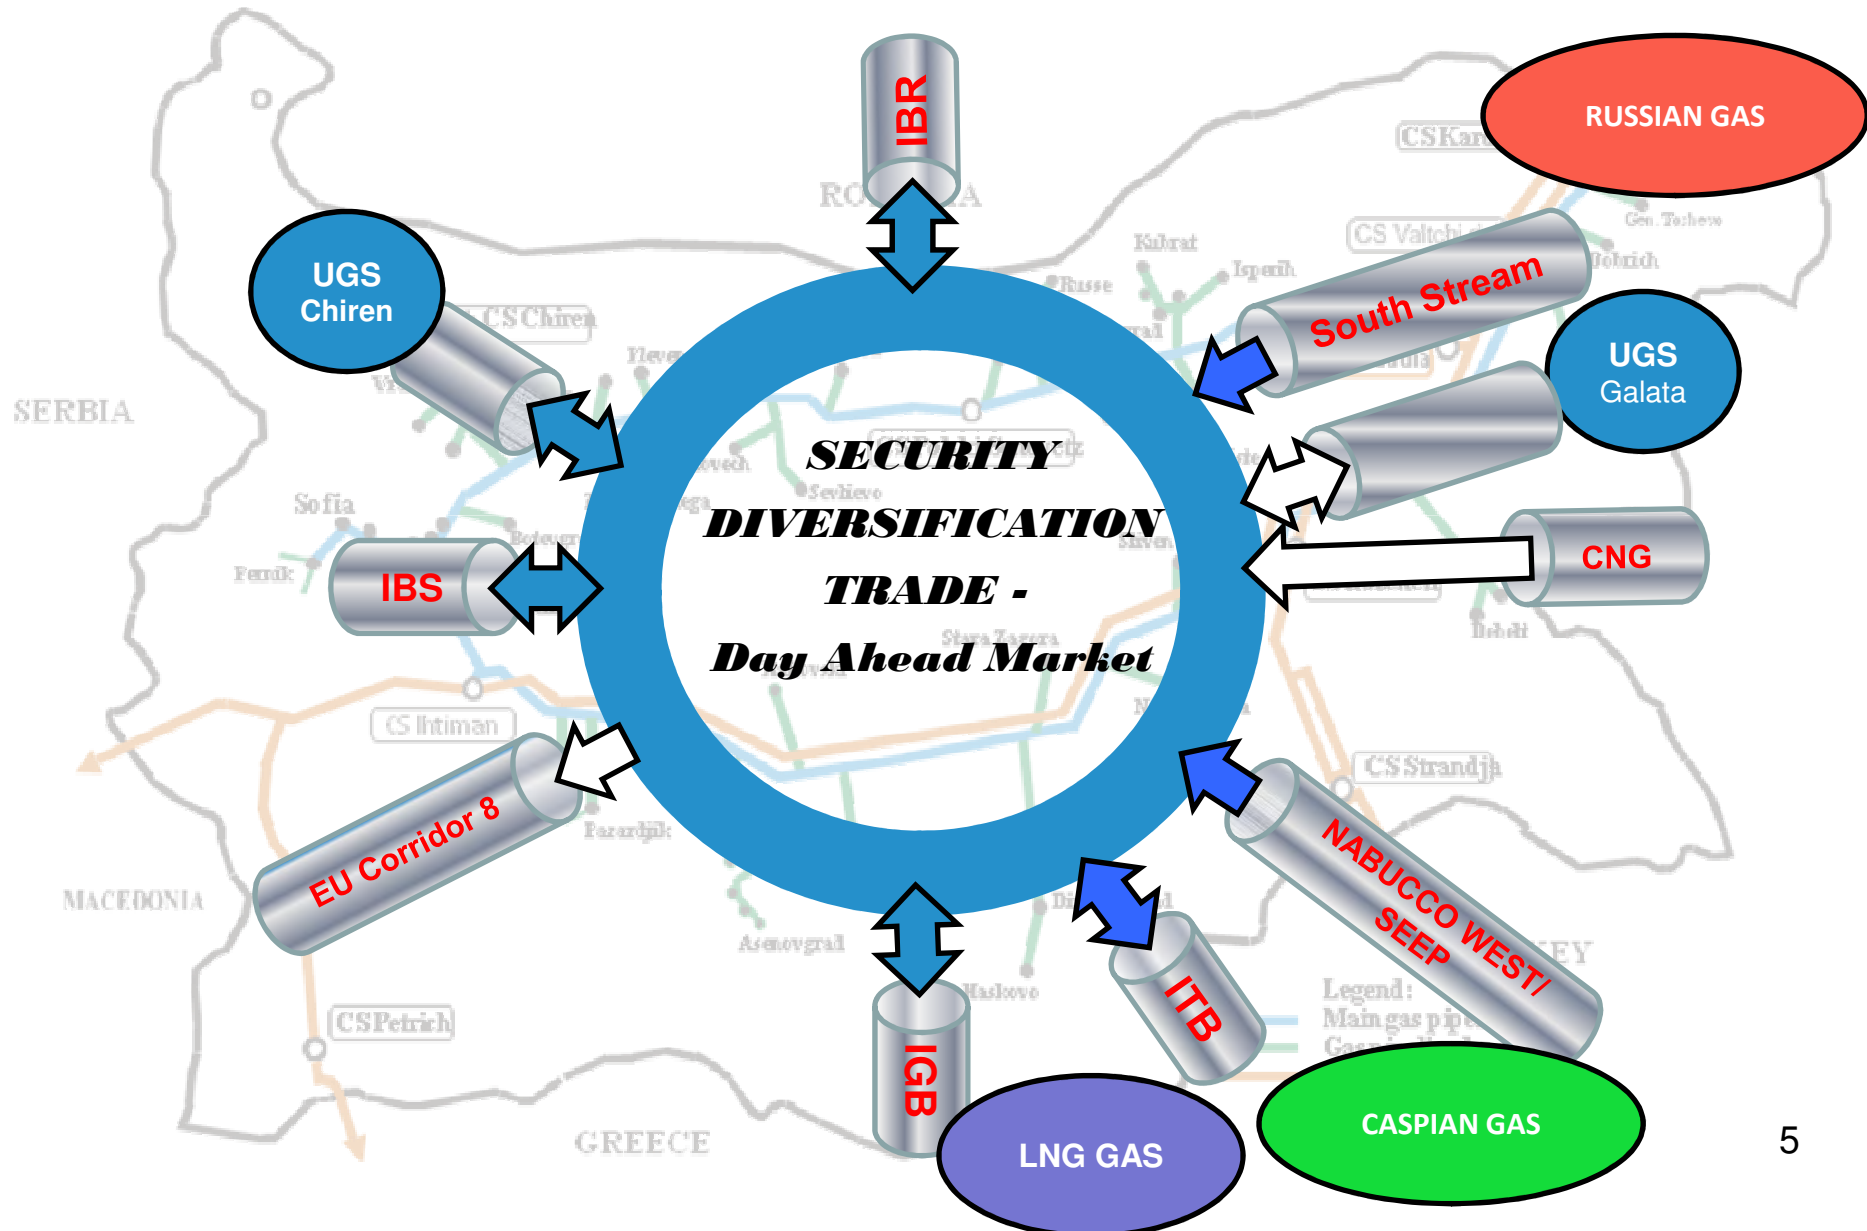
IBR

RUSSIAN GAS

UGS Chiren

South Stream

UGS Galata

SECURITY
DIVERSIFICATION
TRADE -
Day Ahead Market

IBS

CNG

EU Corridor 8

NABUCCO WEST/ SEEP

ITB

IGB

LNG GAS

CASPIAN GAS

SERBIA
Sofia
MACEDONIA
GREECE
CS Intiman
CSPetrich
CSStrandja
CS Valtchi
Pleven
Russe
Kubrat
Ispérih
Sevlievo
Pernik
Pazardjik
Asenovgrad
Haskovo
Stara Zagora
Dobrich
Gen. Toshevo
Legend:
Main gas pip

5